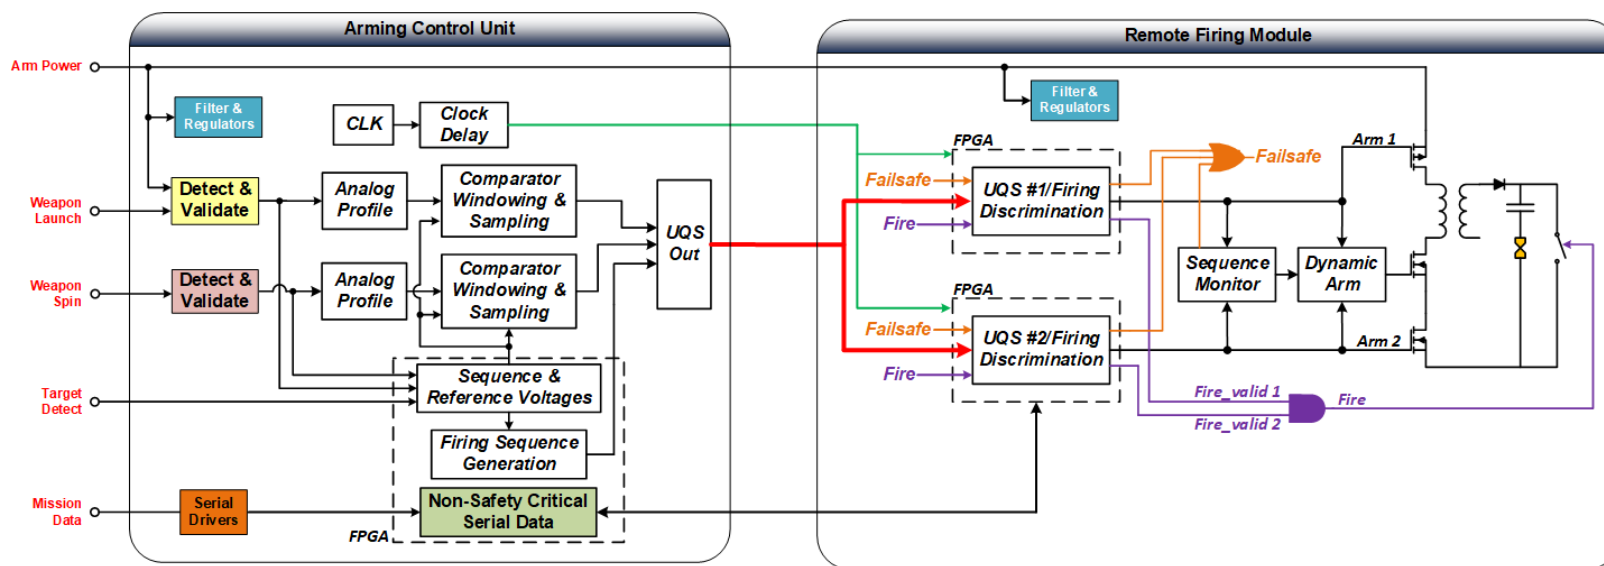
Arming Control Unit

Remote Firing Module

Arm Power

Filter & Regulators

CLK

Clock Delay

Weapon Launch

Detect & Validate

Analog Profile

Comparator Windowing & Sampling

UQS Out

Weapon Spin

Detect & Validate

Analog Profile

Comparator Windowing & Sampling

Target Detect

Sequence & Reference Voltages

Firing Sequence Generation

Mission Data

Serial Drivers

Non-Safety Critical Serial Data

FPGA

Filter & Regulators

FPGA

Failsafe

Fire

UQS #1/Firing Discrimination

Failsafe

Arm 1

Sequence Monitor

Dynamic Arm

FPGA

Failsafe

Fire

UQS #2/Firing Discrimination

Arm 2

Fire_valid 1

Fire_valid 2

Fire